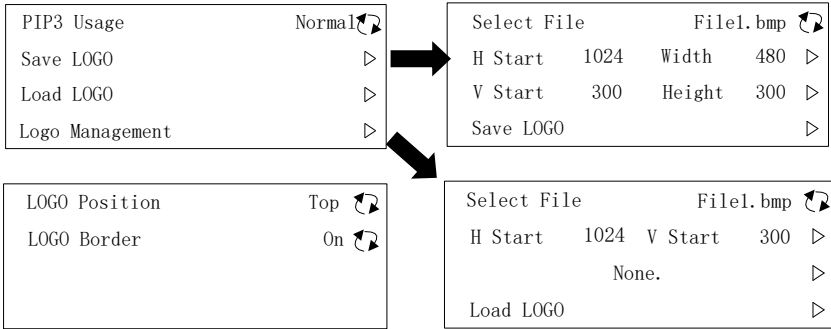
PIP3 Usage Normal
Save LOGO ▷
Load LOGO ▷
Logo Management ▷

Select File File1.bmp
H Start 1024 Width 480 ▷
V Start 300 Height 300 ▷
Save LOGO ▷

LOGO Position Top
LOGO Border On

Select File File1.bmp
H Start 1024 V Start 300 ▷
None. ▷
Load LOGO ▷